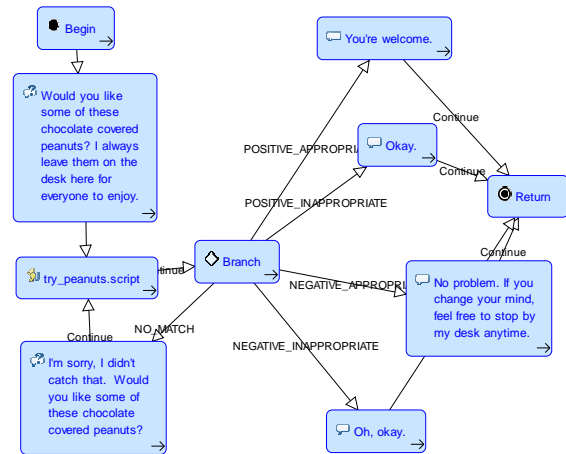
Begin

Would you like some of these chocolate covered peanuts? I always leave them on the desk here for everyone to enjoy.

try_peanuts.script

Continue

Branch

NO_MATCH

Continue

I'm sorry, I didn't catch that. Would you like some of these chocolate covered peanuts?

POSITIVE_APPROPRIATE

POSITIVE_INAPPROPRIATE

NEGATIVE_APPROPRIATE

NEGATIVE_INAPPROPRIATE

You're welcome.

Okay.

Continue

Continue

Return

Continue

No problem. If you change your mind, feel free to stop by my desk anytime.

Oh, okay.